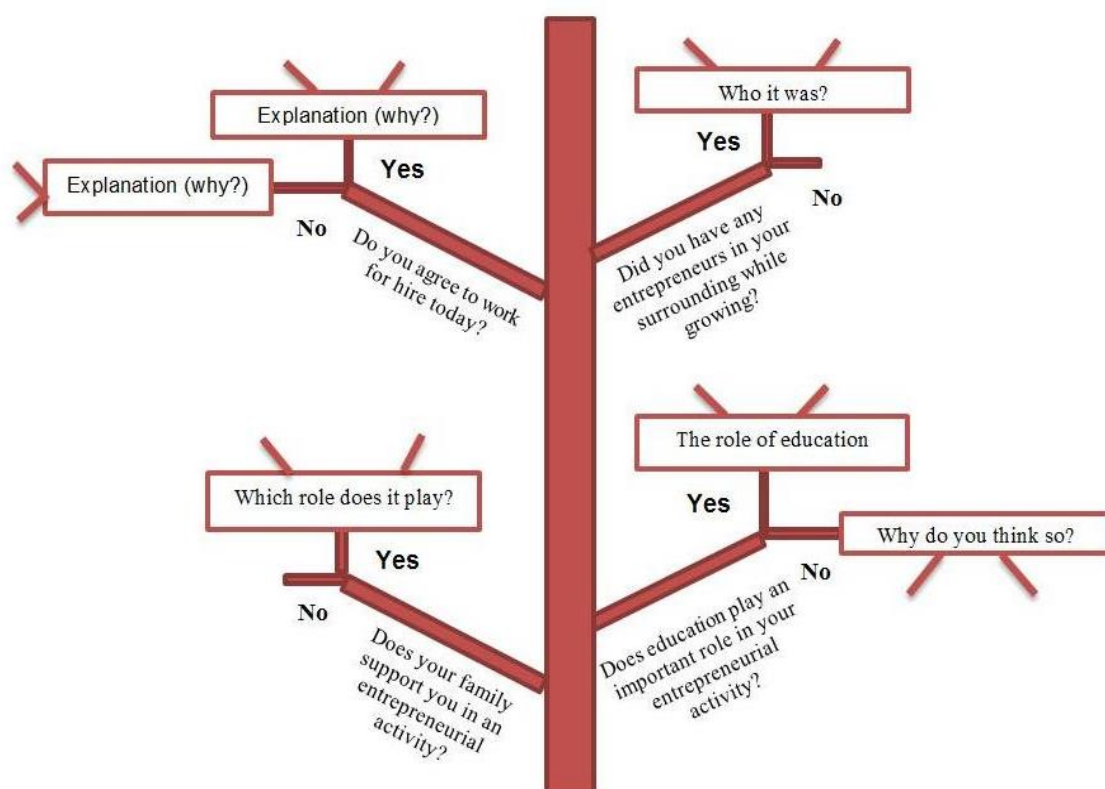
Explanation (why?)

Yes

Explanation (why?)

No

Do you agree to work for hire today?

Who it was?

Yes

No

Did you have any entrepreneurs in your surrounding while growing?

The role of education

Yes

Why do you think so?

No

Does education play an important role in your entrepreneurial activity?

Which role does it play?

Yes

No

Does your family support you in an entrepreneurial activity?